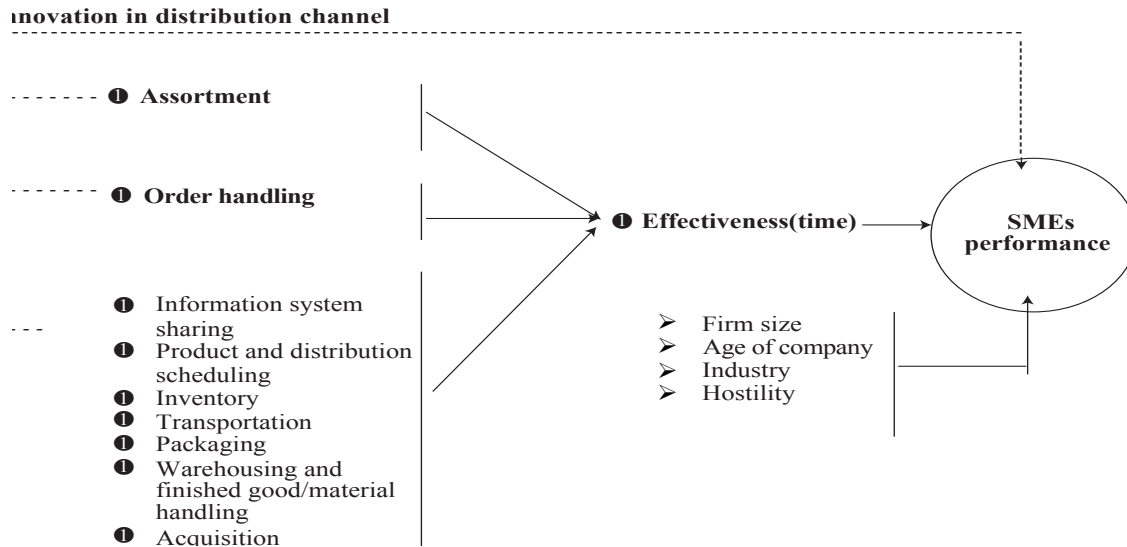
ınovation in distribution channel

❶ Assortment

❶ Order handling

❶ Information system sharing
❶ Product and distribution scheduling
❶ Inventory
❶ Transportation
❶ Packaging
❶ Warehousing and finished good/material handling
❶ Acquisition

❶ Effectiveness(time)

SMEs performance

➢ Firm size
➢ Age of company
➢ Industry
➢ Hostility